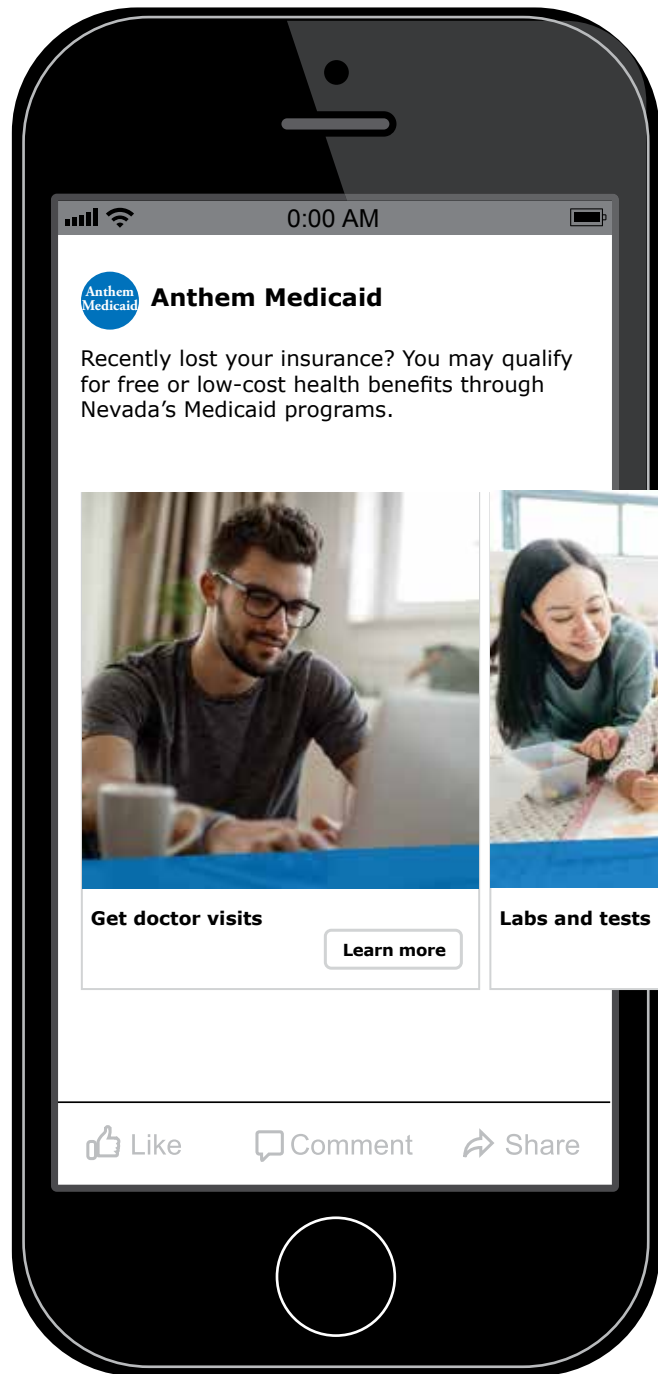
0:00 AM

Anthem Medicaid

Anthem Medicaid

Recently lost your insurance? You may qualify for free or low-cost health benefits through Nevada's Medicaid programs.

Get doctor visits

Learn more

Labs and tests

Like Comment Share